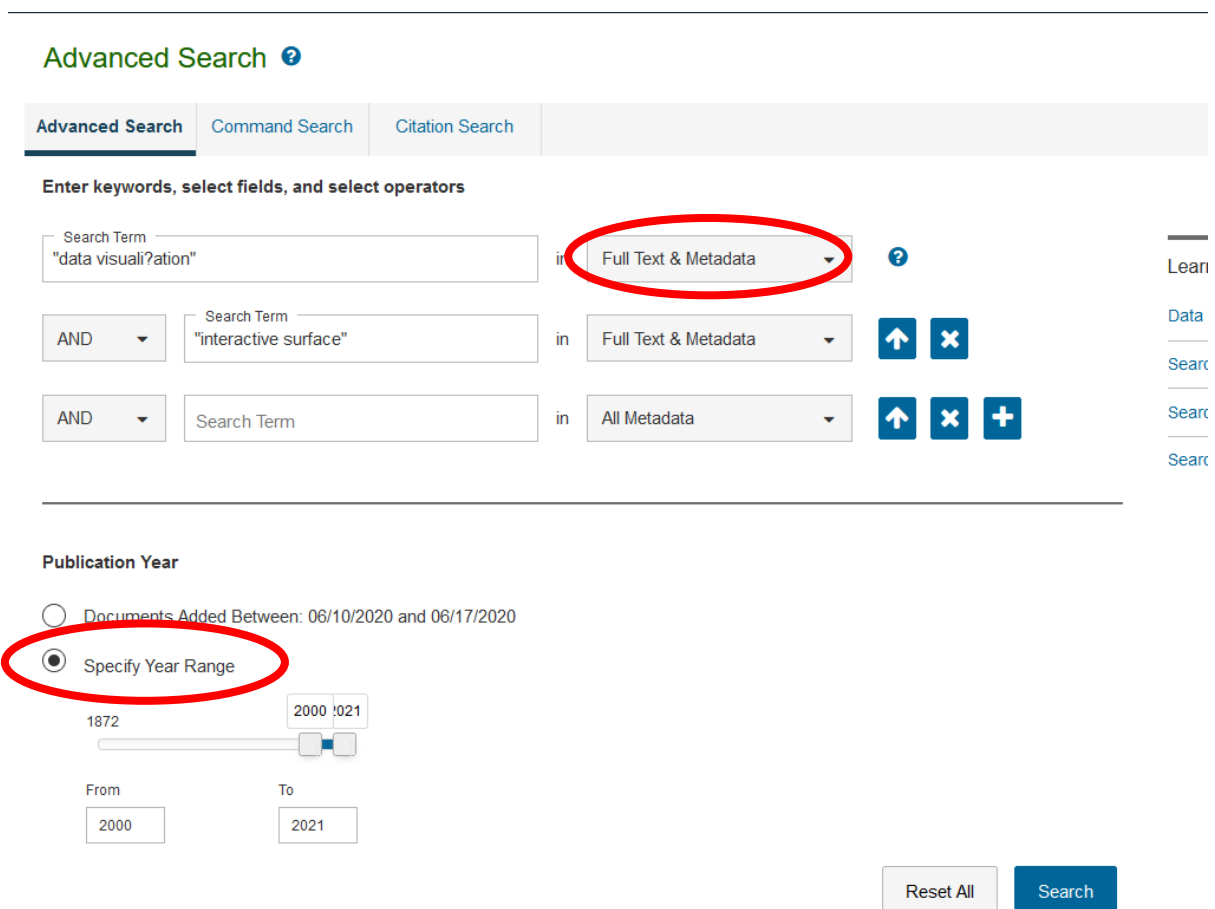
Advanced Search

Advanced Search | Command Search | Citation Search

Enter keywords, select fields, and select operators

Search Term
"data visuali?ation" in Full Text & Metadata

AND Search Term
"interactive surface" in Full Text & Metadata

AND Search Term in All Metadata

Learn
Data
Searc
Searc
Searc

Publication Year

Documents Added Between: 06/10/2020 and 06/17/2020

Specify Year Range

1872 2000 2021

From
2000

To
2021

Reset All
Search